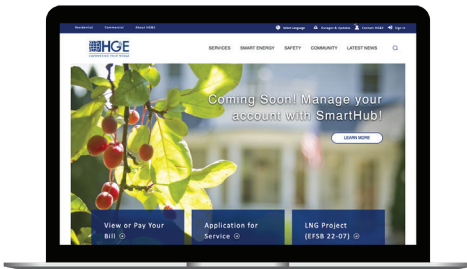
Residential Commercial About HG&E

Select Language Outages & Updates Contact HG&E Sign In

HGE

SERVICES SMART ENERGY SAFETY COMMUNITY LATEST NEWS

Coming Soon! Manage your account with SmartHub!

LEARN MORE

View or Pay Your Bill

Application for Service

LNG Project (EFSB 22-07)